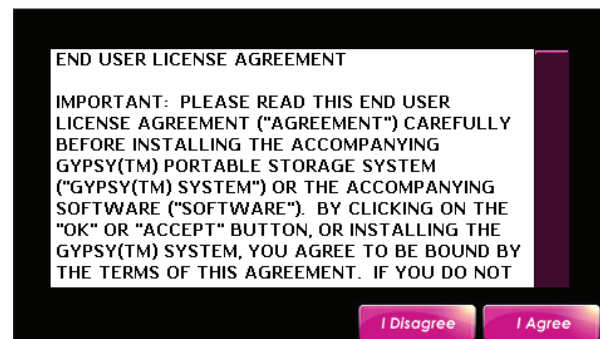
END USER LICENSE AGREEMENT

IMPORTANT: PLEASE READ THIS END USER LICENSE AGREEMENT ("AGREEMENT") CAREFULLY BEFORE INSTALLING THE ACCOMPANYING GYPSY(TM) PORTABLE STORAGE SYSTEM ("GYPSY(TM) SYSTEM") OR THE ACCOMPANYING SOFTWARE ("SOFTWARE"). BY CLICKING ON THE "OK" OR "ACCEPT" BUTTON, OR INSTALLING THE GYPSY(TM) SYSTEM, YOU AGREE TO BE BOUND BY THE TERMS OF THIS AGREEMENT. IF YOU DO NOT

I Disagree

I Agree